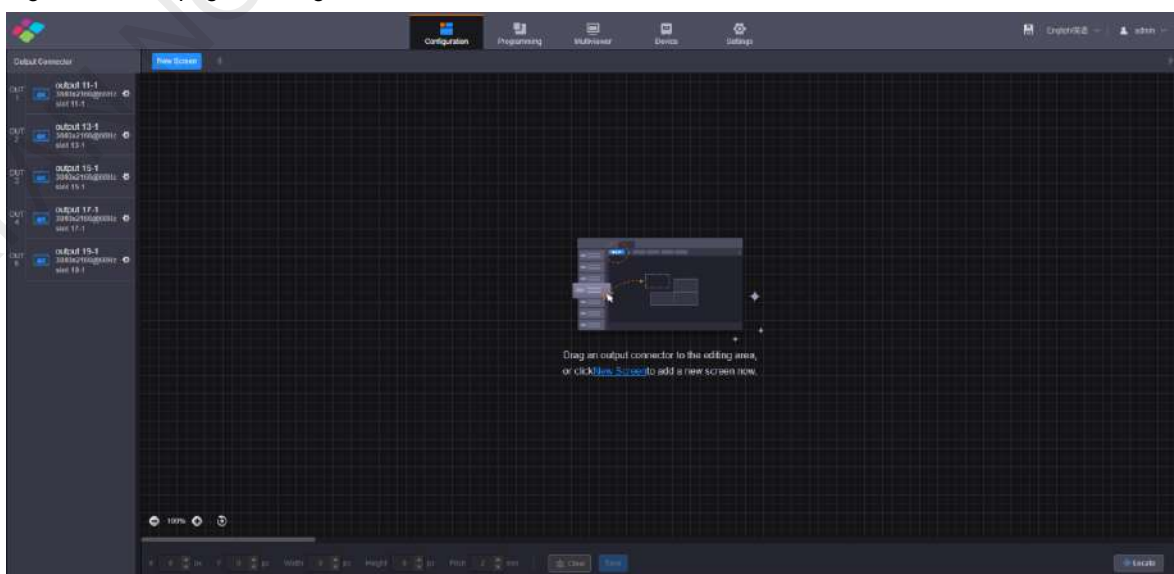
Configuration Programming Multiviewer Device Settings

English/简体 admin

Output Connector

New Screen

OUT 1 output 11-1 3840x2160@60Hz slot 11-1

OUT 2 output 13-1 3840x2160@60Hz slot 13-1

OUT 3 output 15-1 3840x2160@60Hz slot 15-1

OUT 4 output 17-1 3840x2160@60Hz slot 17-1

OUT 5 output 19-1 3840x2160@60Hz slot 19-1

Drag an output connector to the editing area, or clickNew Screento add a new screen now.

100%

X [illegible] px Y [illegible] px Width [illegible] px Height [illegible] px Pitch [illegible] mm Clear Save

Locate